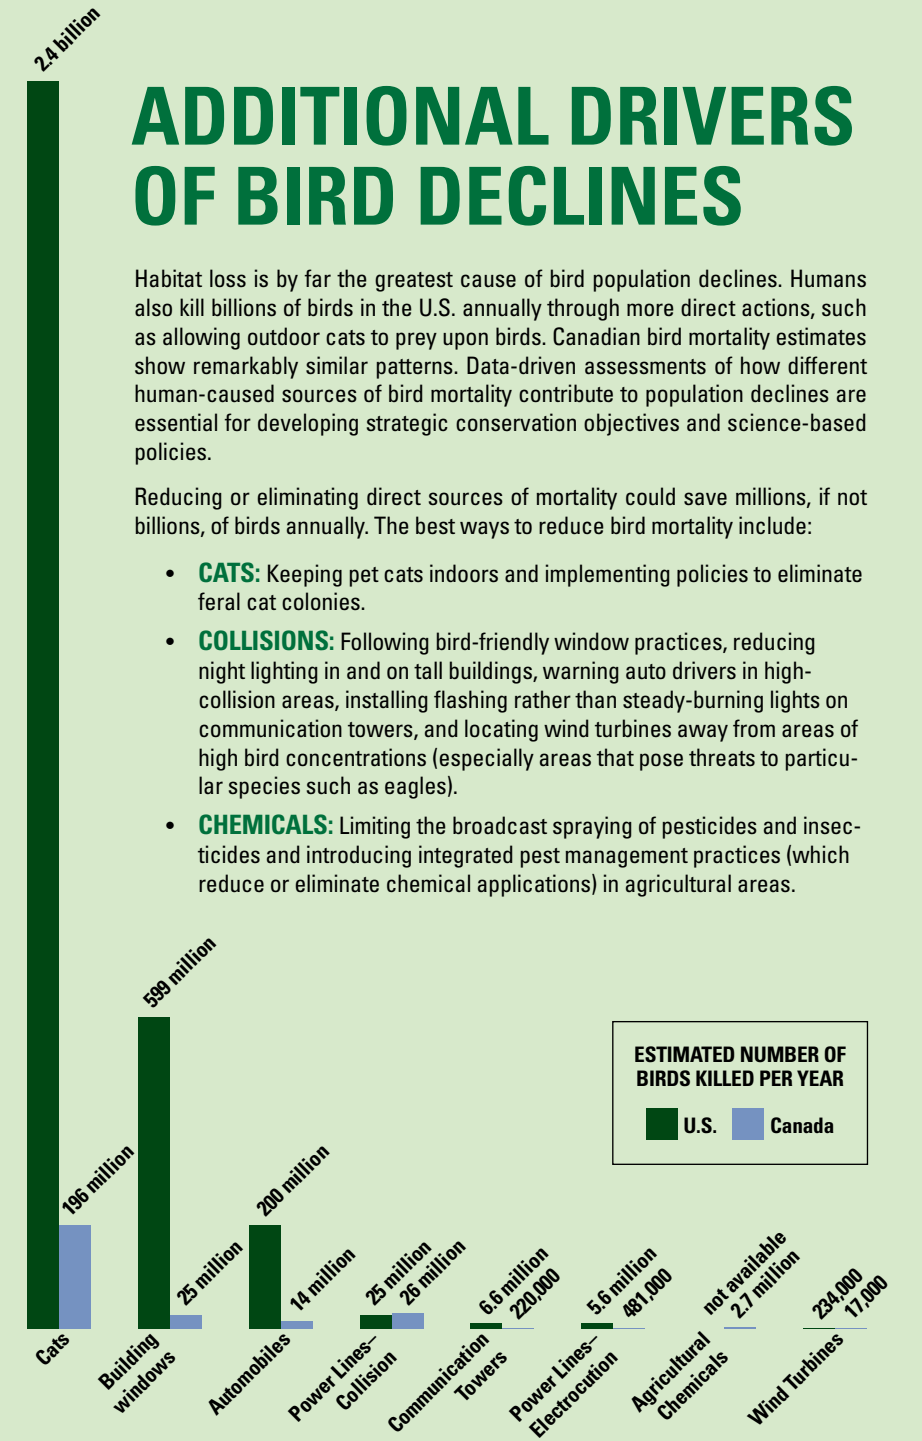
2.4 billion

ADDITIONAL DRIVERS OF BIRD DECLINES

Habitat loss is by far the greatest cause of bird population declines. Humans also kill billions of birds in the U.S. annually through more direct actions, such as allowing outdoor cats to prey upon birds. Canadian bird mortality estimates show remarkably similar patterns. Data-driven assessments of how different human-caused sources of bird mortality contribute to population declines are essential for developing strategic conservation objectives and science-based policies.

Reducing or eliminating direct sources of mortality could save millions, if not billions, of birds annually. The best ways to reduce bird mortality include:

• CATS: Keeping pet cats indoors and implementing policies to eliminate feral cat colonies.

• COLLISIONS: Following bird-friendly window practices, reducing night lighting in and on tall buildings, warning auto drivers in high-collision areas, installing flashing rather than steady-burning lights on communication towers, and locating wind turbines away from areas of high bird concentrations (especially areas that pose threats to particular species such as eagles).

• CHEMICALS: Limiting the broadcast spraying of pesticides and insecticides and introducing integrated pest management practices (which reduce or eliminate chemical applications) in agricultural areas.

599 million

ESTIMATED NUMBER OF BIRDS KILLED PER YEAR
U.S. Canada

196 million
200 million
25 million
14 million
25 million
26 million
6.6 million
220,000
5.6 million
481,000
not available
2.7 million
234,000
17,000

Cats
Building windows
Automobiles
Power Lines–Collision
Communication Towers
Power Lines–Electrocution
Agricultural Chemicals
Wind Turbines